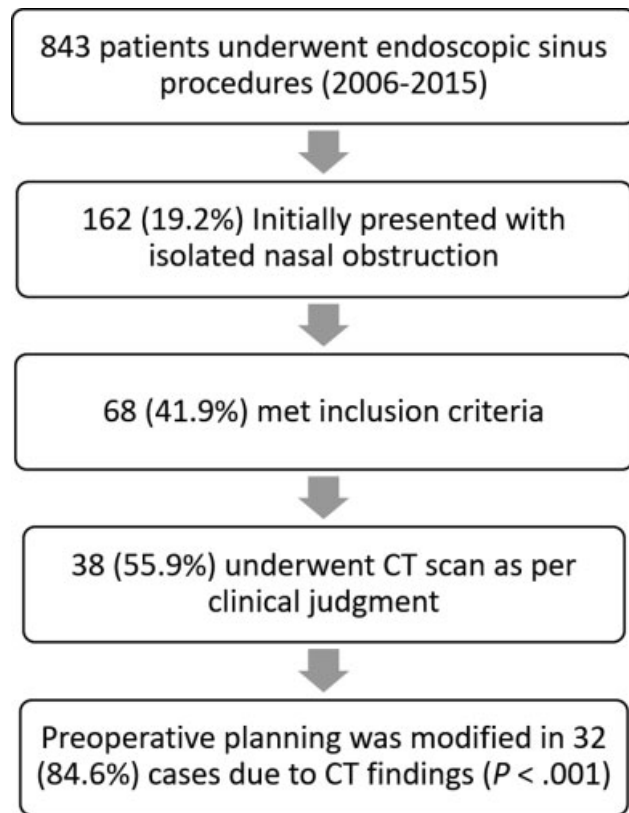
843 patients underwent endoscopic sinus procedures (2006-2015)

162 (19.2%) Initially presented with isolated nasal obstruction

68 (41.9%) met inclusion criteria

38 (55.9%) underwent CT scan as per clinical judgment

Preoperative planning was modified in 32 (84.6%) cases due to CT findings ($P$ < .001)